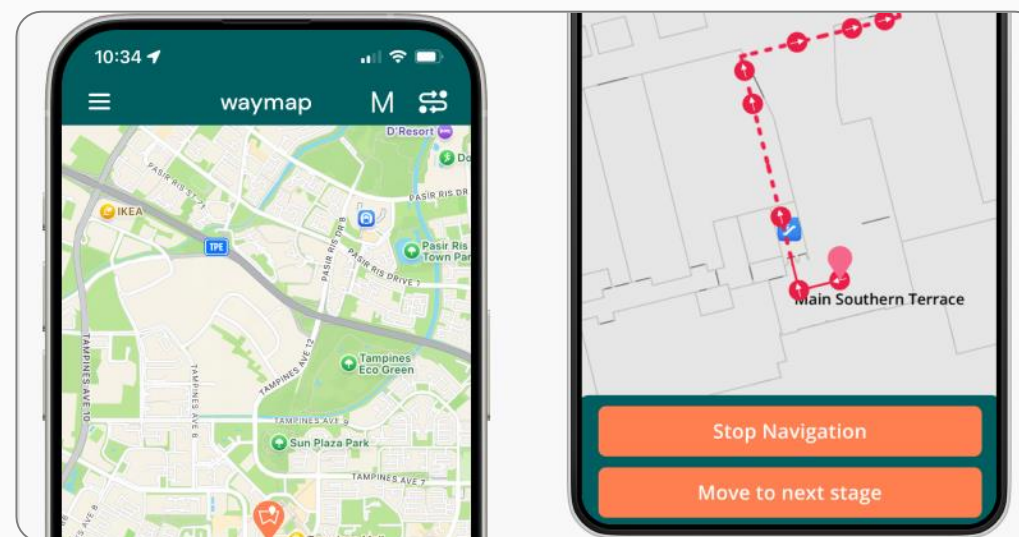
10:34

waymap

M

D'Resort

Do

PASIR RIS DRIVE 7

IKEA

TPE

PASIR RIS DR 8

Pasir Ris Town Par

PASIR RIS DRIVE 7

Tampines Eco Green

TAMPINES AVE 12

TAMPINES AVE 10

TAMPINES AVE 6

TAMPINES AVE 9

Sun Plaza Park

TAMPINES AVE 7

AVE 8

Main Southern Terrace

Stop Navigation

Move to next stage